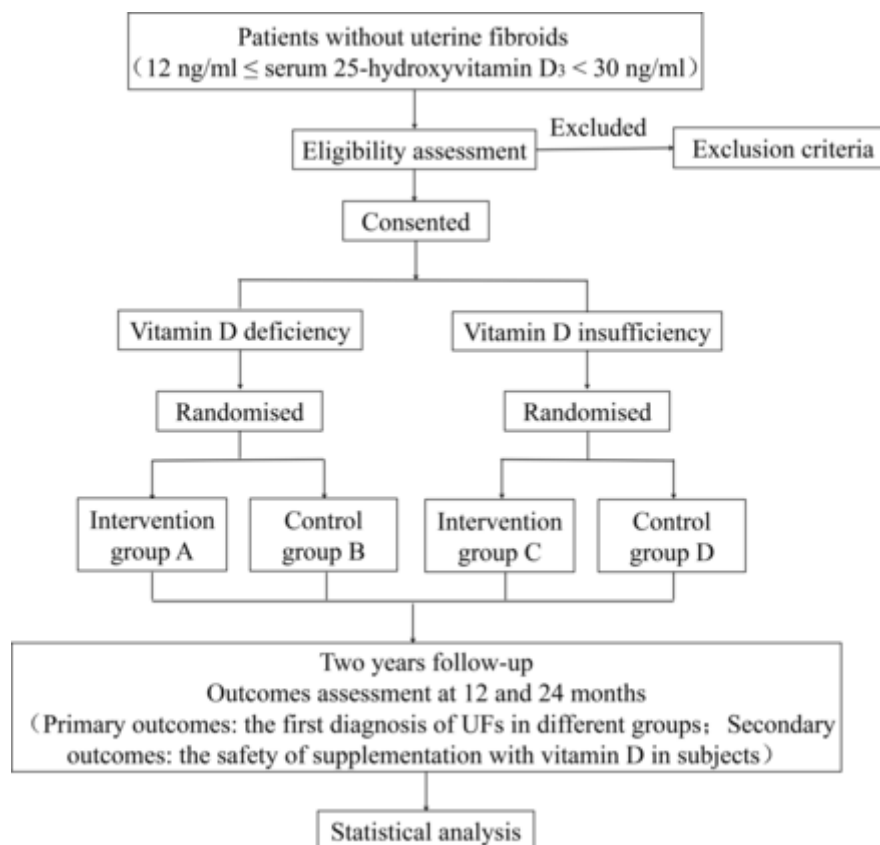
Patients without uterine fibroids
（12 ng/ml $\leq$ serum 25-hydroxyvitamin $D_3$ < 30 ng/ml）

Eligibility assessment

Excluded

Exclusion criteria

Consented

Vitamin D deficiency

Vitamin D insufficiency

Randomised

Randomised

Intervention group A

Control group B

Intervention group C

Control group D

Two years follow-up
Outcomes assessment at 12 and 24 months
（Primary outcomes: the first diagnosis of UFs in different groups； Secondary outcomes: the safety of supplementation with vitamin D in subjects）

Statistical analysis